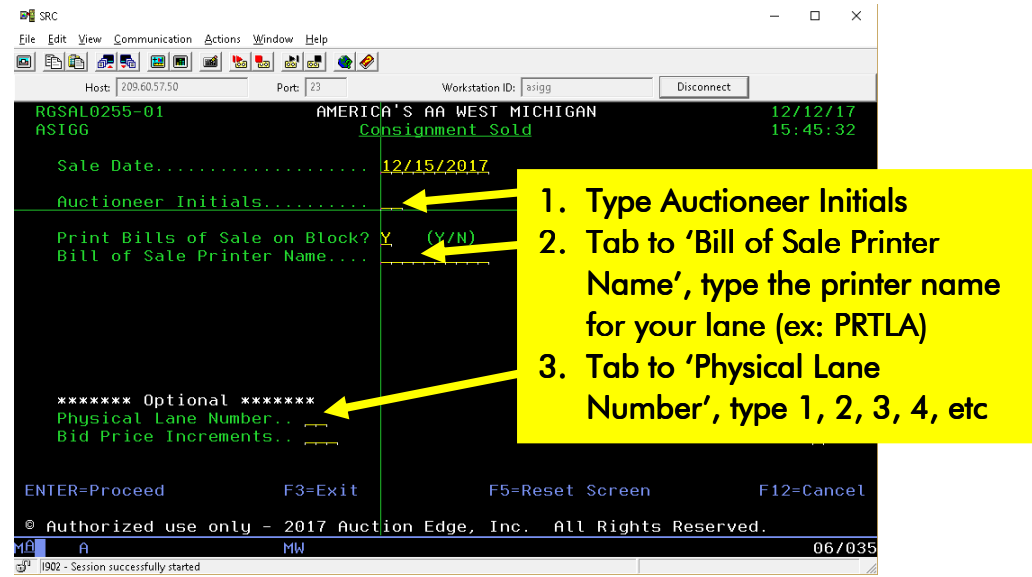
SRC

File Edit View Communication Actions Window Help

Host: 209.60.57.50 Port: 23 Workstation ID: asigg Disconnect

RGSAL0255-01 AMERICA'S AA WEST MICHIGAN 12/12/17
ASIGG Consignment Sold 15:45:32

Sale Date.................... 12/15/2017

Auctioneer Initials..........

Print Bills of Sale on Block? Y (Y/N)
Bill of Sale Printer Name....

******* Optional *******
Physical Lane Number..
Bid Price Increments..

ENTER=Proceed F3=Exit F5=Reset Screen F12=Cancel

© Authorized use only - 2017 Auction Edge, Inc. All Rights Reserved.

MA A MW 06/035

I902 - Session successfully started

1. Type Auctioneer Initials
2. Tab to 'Bill of Sale Printer Name', type the printer name for your lane (ex: PRTLA)
3. Tab to 'Physical Lane Number', type 1, 2, 3, 4, etc